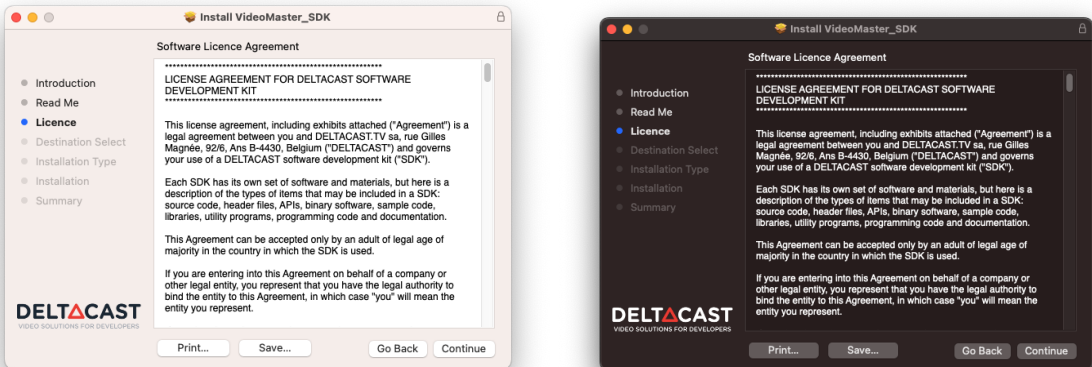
Install VideoMaster_SDK

Software Licence Agreement

Introduction
Read Me
Licence
Destination Select
Installation Type
Installation
Summary

**********************************************************
LICENSE AGREEMENT FOR DELTACAST SOFTWARE DEVELOPMENT KIT
**********************************************************

This license agreement, including exhibits attached ("Agreement") is a legal agreement between you and DELTACAST.TV sa, rue Gilles Magnée, 92/6, Ans B-4430, Belgium ("DELTACAST") and governs your use of a DELTACAST software development kit ("SDK").

Each SDK has its own set of software and materials, but here is a description of the types of items that may be included in a SDK: source code, header files, APIs, binary software, sample code, libraries, utility programs, programming code and documentation.

This Agreement can be accepted only by an adult of legal age of majority in the country in which the SDK is used.

If you are entering into this Agreement on behalf of a company or other legal entity, you represent that you have the legal authority to bind the entity to this Agreement, in which case "you" will mean the entity you represent.

DELTACAST
VIDEO SOLUTIONS FOR DEVELOPERS

Print...
Save...
Go Back
Continue

Install VideoMaster_SDK

Software Licence Agreement

Introduction
Read Me
Licence
Destination Select
Installation Type
Installation
Summary

**********************************************************
LICENSE AGREEMENT FOR DELTACAST SOFTWARE DEVELOPMENT KIT
**********************************************************

This license agreement, including exhibits attached ("Agreement") is a legal agreement between you and DELTACAST.TV sa, rue Gilles Magnée, 92/6, Ans B-4430, Belgium ("DELTACAST") and governs your use of a DELTACAST software development kit ("SDK").

Each SDK has its own set of software and materials, but here is a description of the types of items that may be included in a SDK: source code, header files, APIs, binary software, sample code, libraries, utility programs, programming code and documentation.

This Agreement can be accepted only by an adult of legal age of majority in the country in which the SDK is used.

If you are entering into this Agreement on behalf of a company or other legal entity, you represent that you have the legal authority to bind the entity to this Agreement, in which case "you" will mean the entity you represent.

DELTACAST
VIDEO SOLUTIONS FOR DEVELOPERS

Print...
Save...
Go Back
Continue